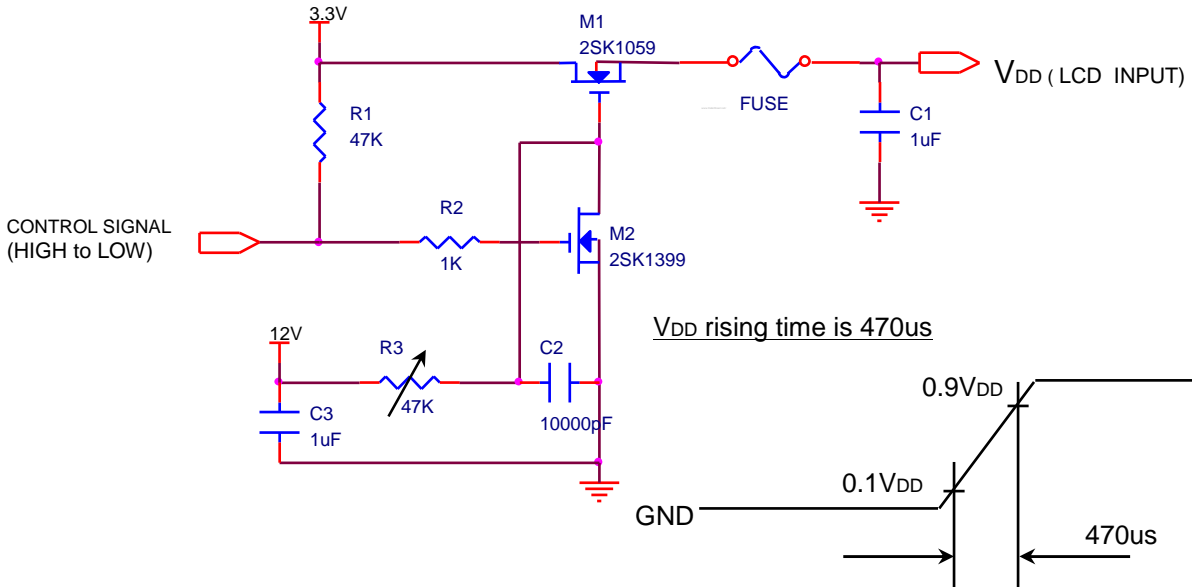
3.3V

M1
2SK1059

FUSE

$V_{DD}$ ( LCD INPUT)

R1
47K

C1
1uF

R2

CONTROL SIGNAL
(HIGH to LOW)

1K

M2
2SK1399

$V_{DD}$ rising time is 470us

12V

R3

C2

0.9$V_{DD}$

C3
1uF

47K

10000pF

0.1$V_{DD}$

GND

470us